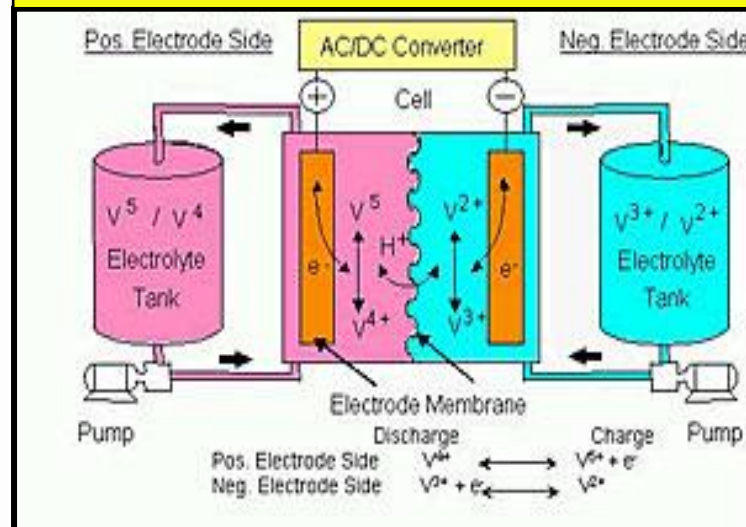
Pos. Electrode Side

AC/DC Converter

Neg. Electrode Side

+

Cell

−

$V^5$ / $V^4$

Electrolyte

Tank

$e^-$

$V^5$

$H^+$

$V^{4+}$

$V^{2+}$

$e^-$

$V^{3+}$

$V^{3+}$ / $V^{2+}$

Electrolyte

Tank

Pump

Electrode Membrane

Pump

Discharge

Charge

Pos. Electrode Side $V^{4+}$ ⟷ $V^{5+} + e^-$

Neg. Electrode Side $V^{3+} + e^-$ ⟷ $V^{2+}$